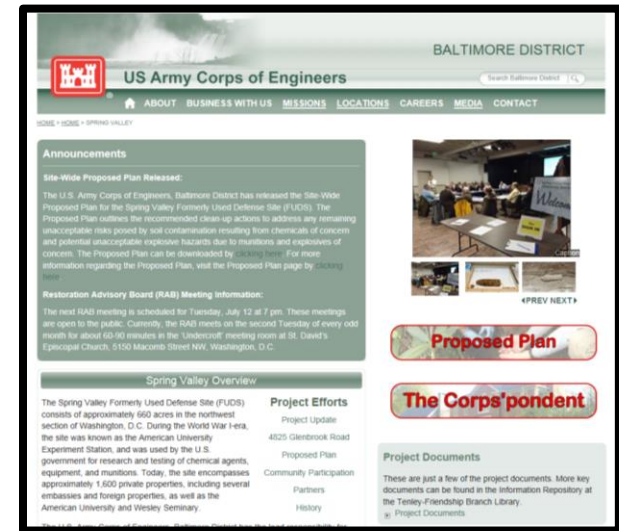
BALTIMORE DISTRICT

US Army Corps of Engineers

Search Baltimore District

ABOUT BUSINESS WITH US MISSIONS LOCATIONS CAREERS MEDIA CONTACT

HOME > HOME > SPRING VALLEY

Announcements

Site-Wide Proposed Plan Released:

The U.S. Army Corps of Engineers, Baltimore District has released the Site-Wide Proposed Plan for the Spring Valley Formerly Used Defense Site (FUDS). The Proposed Plan outlines the recommended clean-up actions to address any remaining unacceptable risks posed by soil contamination resulting from chemicals of concern and potential unacceptable explosive hazards due to munitions and explosives of concern. The Proposed Plan can be downloaded by clicking here. For more information regarding the Proposed Plan, visit the Proposed Plan page by clicking here.

Restoration Advisory Board (RAB) Meeting Information:

The next RAB meeting is scheduled for Tuesday, July 12 at 7 pm. These meetings are open to the public. Currently, the RAB meets on the second Tuesday of every odd month for about 60-90 minutes in the 'Undercroft' meeting room at St. David's Episcopal Church, 5150 Macomb Street NW, Washington, D.C.

Welcome

Caption

◄PREV NEXT►

Proposed Plan

The Corps'pondent

Spring Valley Overview

The Spring Valley Formerly Used Defense Site (FUDS) consists of approximately 660 acres in the northwest section of Washington, D.C. During the World War I-era, the site was known as the American University Experiment Station, and was used by the U.S. government for research and testing of chemical agents, equipment, and munitions. Today, the site encompasses approximately 1,600 private properties, including several embassies and foreign properties, as well as the American University and Wesley Seminary.

Project Efforts

Project Update

4825 Glenbrook Road

Proposed Plan

Community Participation

Partners

History

Project Documents

These are just a few of the project documents. More key documents can be found in the Information Repository at the Tenley-Friendship Branch Library.

Project Documents

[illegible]